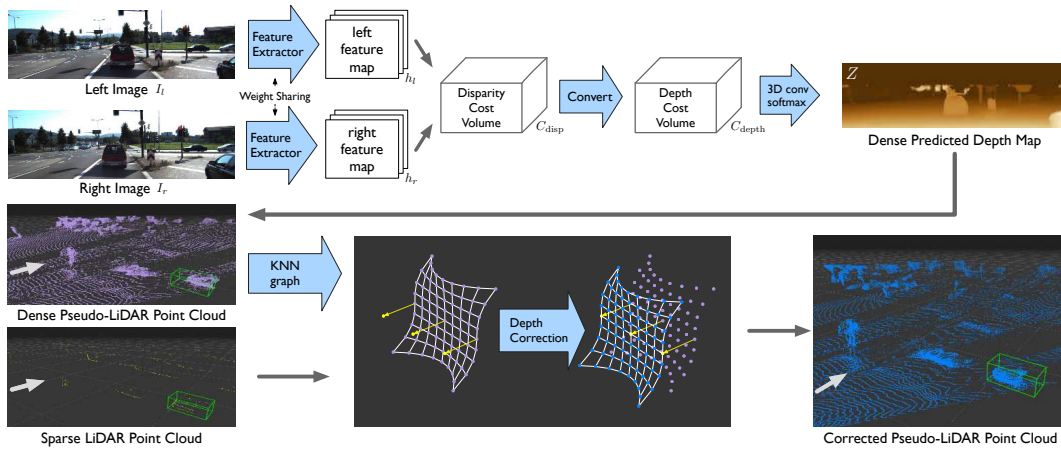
Left Image $I_l$

Feature Extractor

left feature map

$h_l$

Weight Sharing

Right Image $I_r$

Feature Extractor

right feature map

$h_r$

Disparity Cost Volume

$C_{\text{disp}}$

Convert

Depth Cost Volume

$C_{\text{depth}}$

3D conv softmax

$Z$

Dense Predicted Depth Map

Dense Pseudo-LiDAR Point Cloud

KNN graph

Depth Correction

Sparse LiDAR Point Cloud

Corrected Pseudo-LiDAR Point Cloud